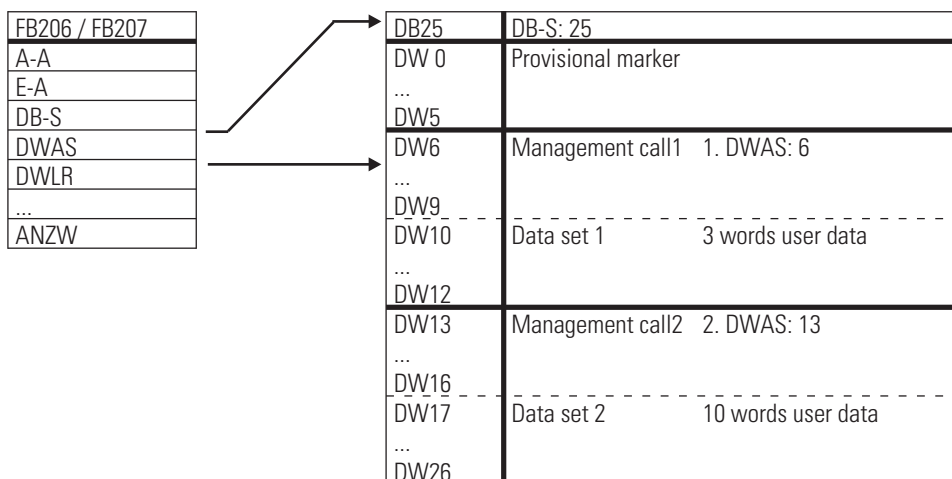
| FB206 / FB207 |
|---|
| A-A |
| E-A |
| DB-S |
| DWAS |
| DWLR |
| ... |
| ANZW |

| DB25 | DB-S: 25 |
|---|---|
| DW 0 ... DW5 | Provisional marker |
| DW6 ... DW9 | Management call1 1. DWAS: 6 |
| DW10 ... DW12 | Data set 1 3 words user data |
| DW13 ... DW16 | Management call2 2. DWAS: 13 |
| DW17 ... DW26 | Data set 2 10 words user data |